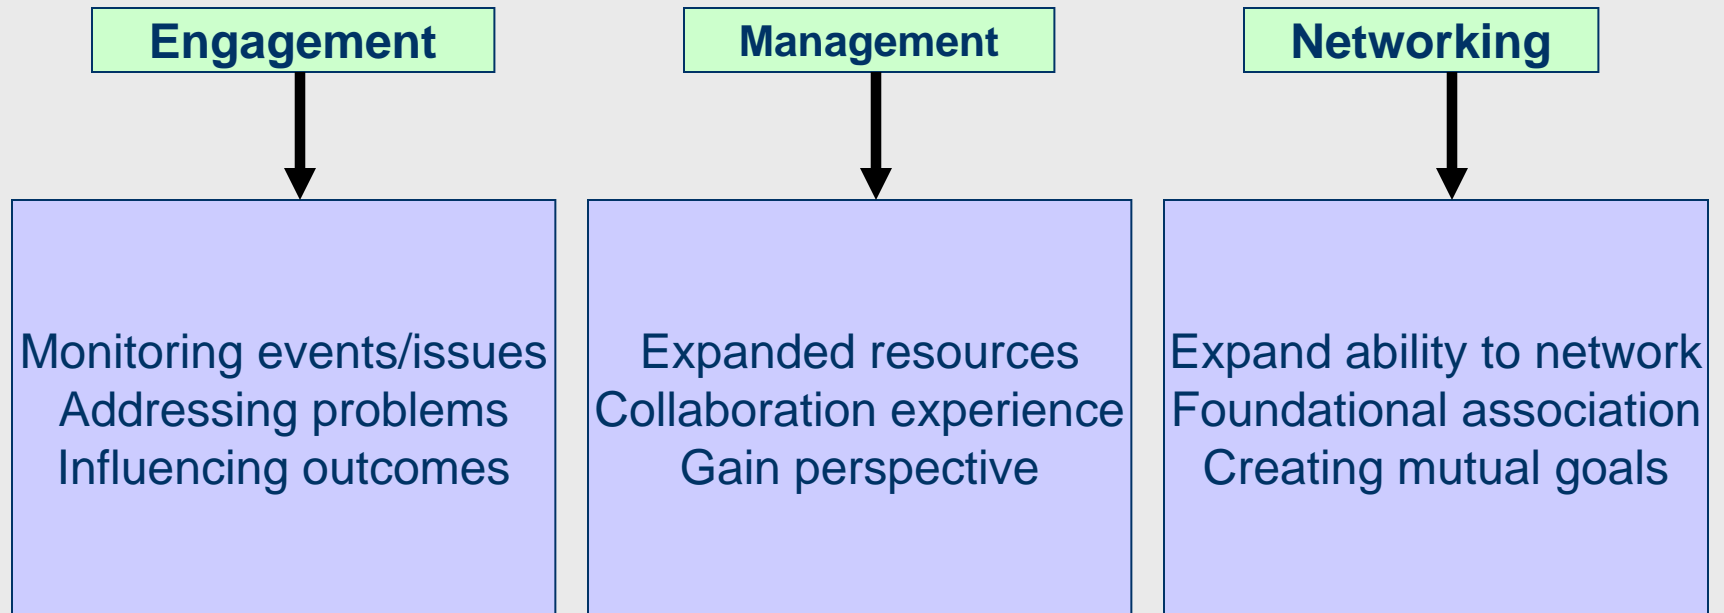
Engagement

Monitoring events/issues
Addressing problems
Influencing outcomes

Management

Expanded resources
Collaboration experience
Gain perspective

Networking

Expand ability to network
Foundational association
Creating mutual goals